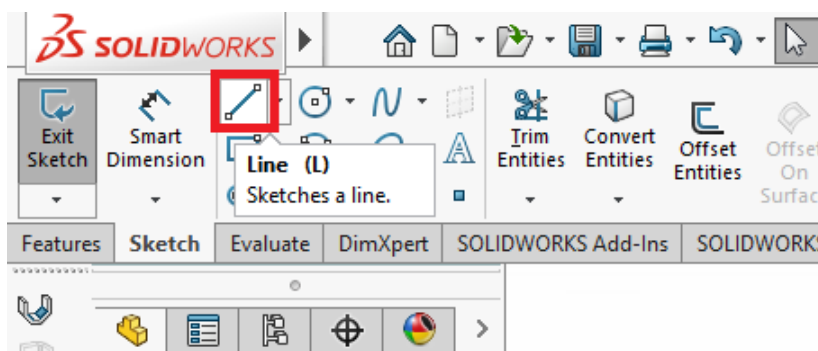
SOLIDWORKS

Exit Sketch

Smart Dimension

Line (L)
Sketches a line.

Trim Entities

Convert Entities

Offset Entities

Offset On Surfac

Features | Sketch | Evaluate | DimXpert | SOLIDWORKS Add-Ins | SOLIDWORKS